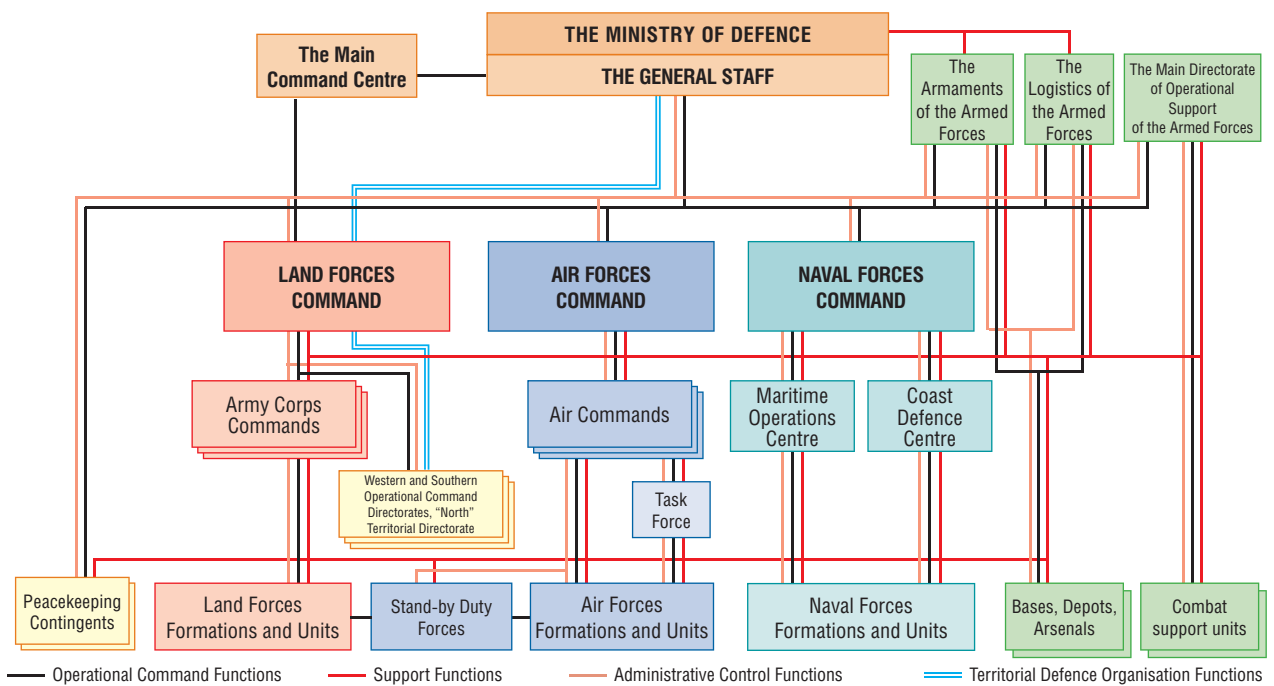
THE MINISTRY OF DEFENCE

THE GENERAL STAFF

The Main Command Centre

The Armaments of the Armed Forces

The Logistics of the Armed Forces

The Main Directorate of Operational Support of the Armed Forces

LAND FORCES COMMAND

AIR FORCES COMMAND

NAVAL FORCES COMMAND

Army Corps Commands

Air Commands

Maritime Operations Centre

Coast Defence Centre

Western and Southern Operational Command Directorates, "North" Territorial Directorate

Task Force

Peacekeeping Contingents

Land Forces Formations and Units

Stand-by Duty Forces

Air Forces Formations and Units

Naval Forces Formations and Units

Bases, Depots, Arsenals

Combat support units

Operational Command Functions

Support Functions

Administrative Control Functions

Territorial Defence Organisation Functions